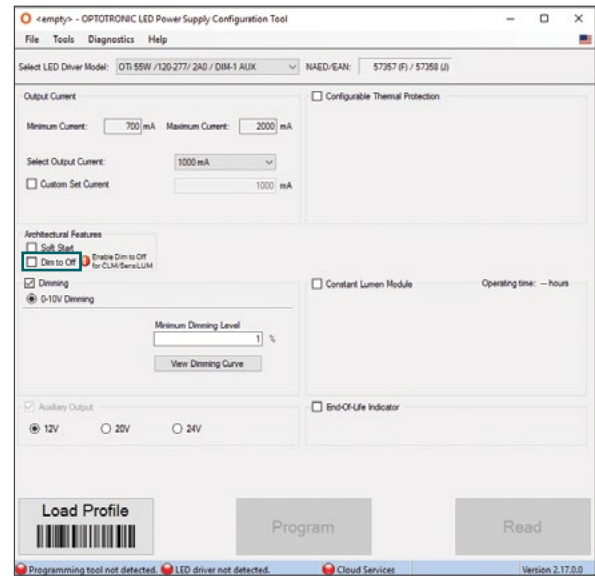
<empty> - OPTOTRONIC LED Power Supply Configuration Tool

File Tools Diagnostics Help

Select LED Driver Model: OTi 55W /120-277/ 2A0 / DIM-1 AUX

NAED/EAN: 57357 (F) / 57358 (J)

Output Current

Minimum Current: 700 mA Maximum Current: 2000 mA

Select Output Current: 1000 mA

Custom Set Current 1000 mA

Configurable Thermal Protection

Architectural Features

Soft Start

Dim to Off

Enable Dim to Off for CLM/SensiLUM

Dimming

0-10V Dimming

Minimum Dimming Level

1 %

View Dimming Curve

Constant Lumen Module

Operating time: -- hours

Auxiliary Output

12V 20V 24V

End-Of-Life Indicator

Load Profile

Program

Read

Programming tool not detected. LED driver not detected. Cloud Services Version 2.17.0.0